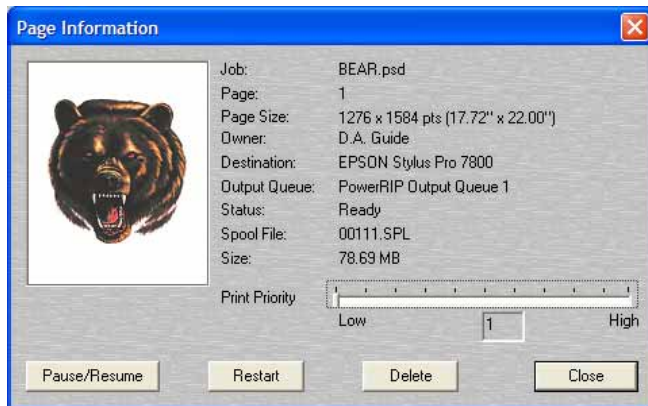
Page Information

| | |
|---|---|
| Job: | BEAR.psd |
| Page: | 1 |
| Page Size: | 1276 x 1584 pts (17.72" x 22.00") |
| Owner: | D.A. Guide |
| Destination: | EPSON Stylus Pro 7800 |
| Output Queue: | PowerRIP Output Queue 1 |
| Status: | Ready |
| Spool File: | 00111.SPL |
| Size: | 78.69 MB |

Print Priority

Low 1 High

Pause/Resume Restart Delete Close